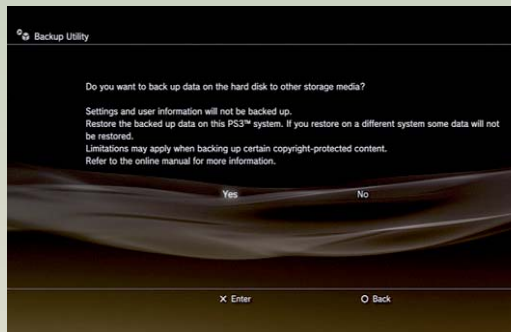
Backup Utility

Do you want to back up data on the hard disk to other storage media?

Settings and user information will not be backed up.
Restore the backed up data on this PS3™ system. If you restore on a different system some data will not be restored.
Limitations may apply when backing up certain copyright-protected content.
Refer to the online manual for more information.

Yes

No

X Enter

O Back